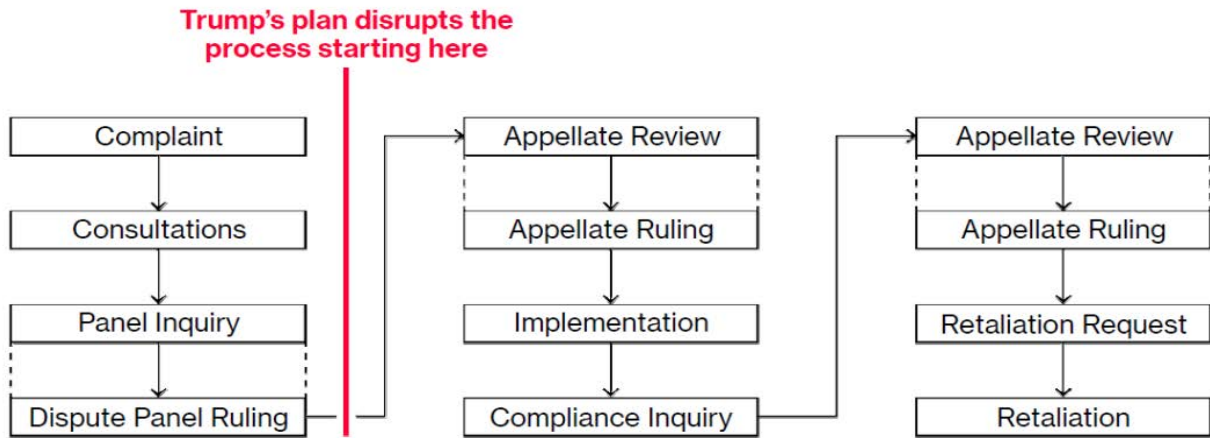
Trump's plan disrupts the process starting here

Complaint

Consultations

Panel Inquiry

Dispute Panel Ruling

Appellate Review

Appellate Ruling

Implementation

Compliance Inquiry

Appellate Review

Appellate Ruling

Retaliation Request

Retaliation